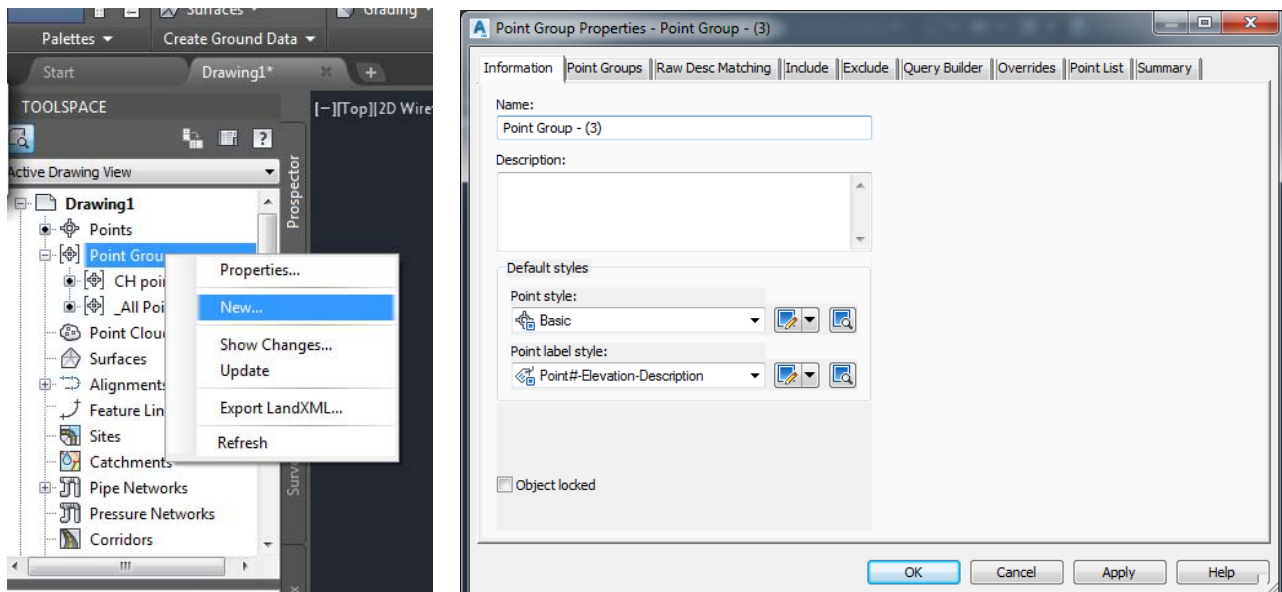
Surfaces Grading
Palettes ▾ Create Ground Data ▾
Start Drawing1*
TOOLSPACE
[−][Top][2D Wire
Active Drawing View
Prospector
Drawing1
Points
Point Grou
CH poi
_All Poi
Point Clou
Surfaces
Alignments
Feature Lin
Sites
Catchments
Pipe Networks
Pressure Networks
Corridors
Surv
Properties...
New...
Show Changes...
Update
Export LandXML...
Refresh

Point Group Properties - Point Group - (3)
Information | Point Groups | Raw Desc Matching | Include | Exclude | Query Builder | Overrides | Point List | Summary
Name:
Point Group - (3)
Description:
Default styles
Point style:
Basic
Point label style:
Point#-Elevation-Description
Object locked
OK Cancel Apply Help